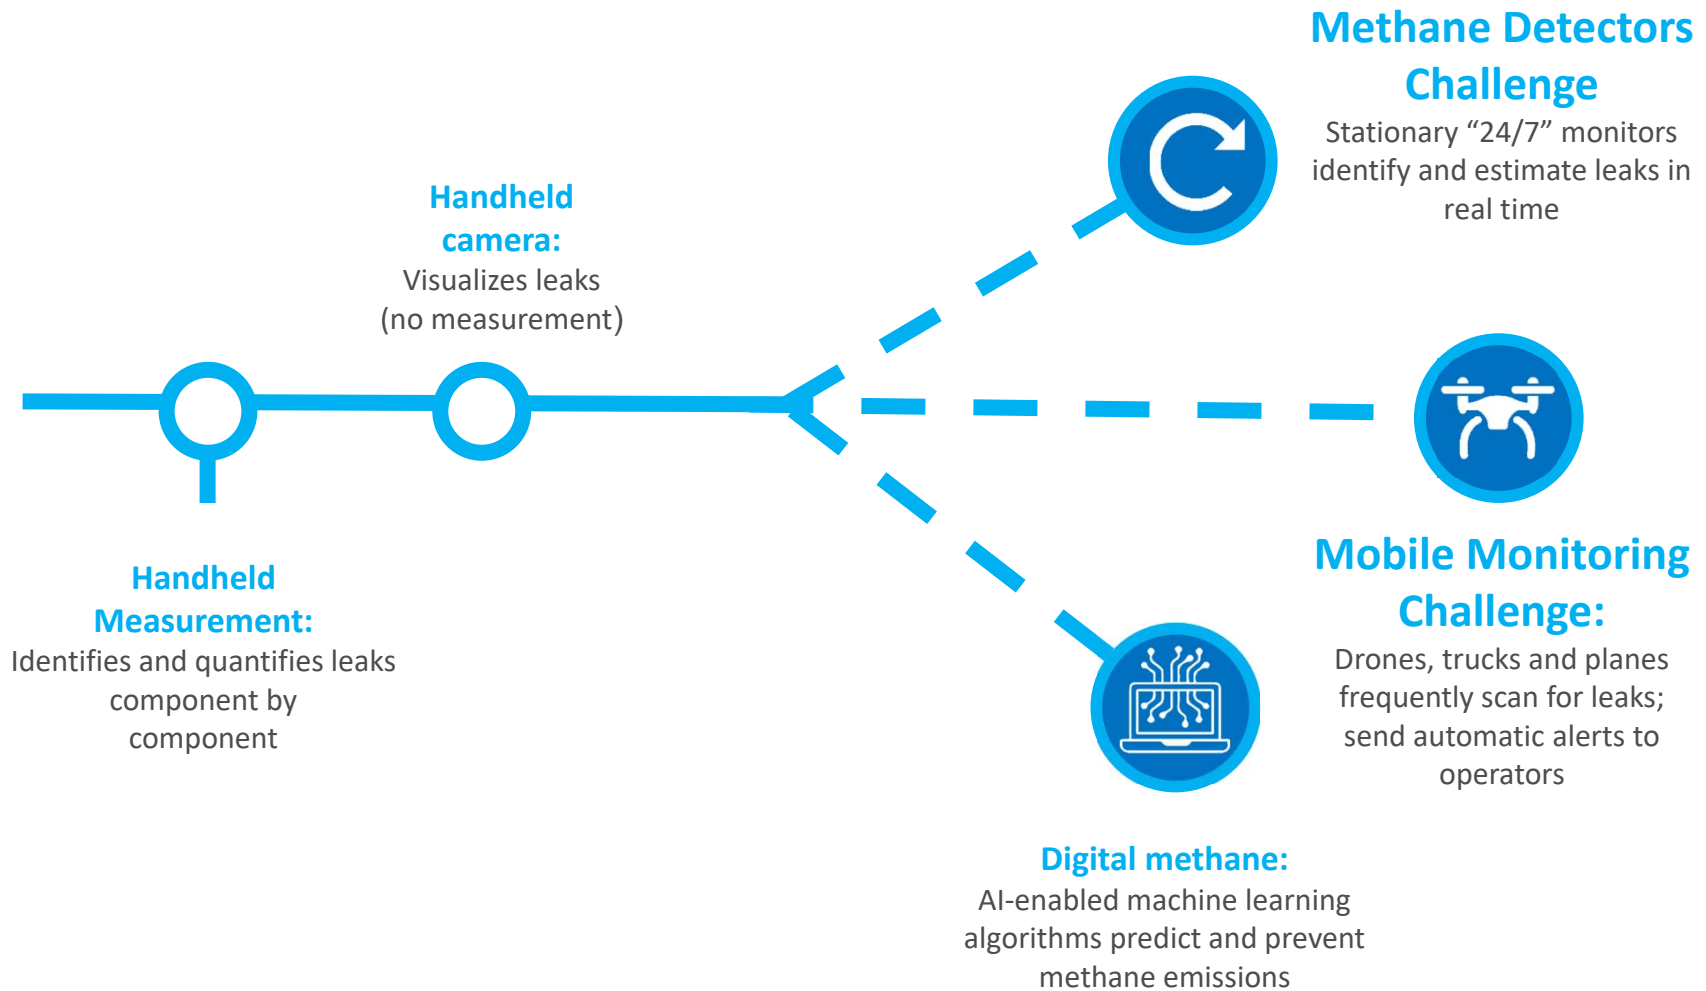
Methane Detectors Challenge
Stationary “24/7” monitors identify and estimate leaks in real time

Handheld camera:
Visualizes leaks (no measurement)

Handheld Measurement:
Identifies and quantifies leaks component by component

Mobile Monitoring Challenge:
Drones, trucks and planes frequently scan for leaks; send automatic alerts to operators

Digital methane:
AI-enabled machine learning algorithms predict and prevent methane emissions